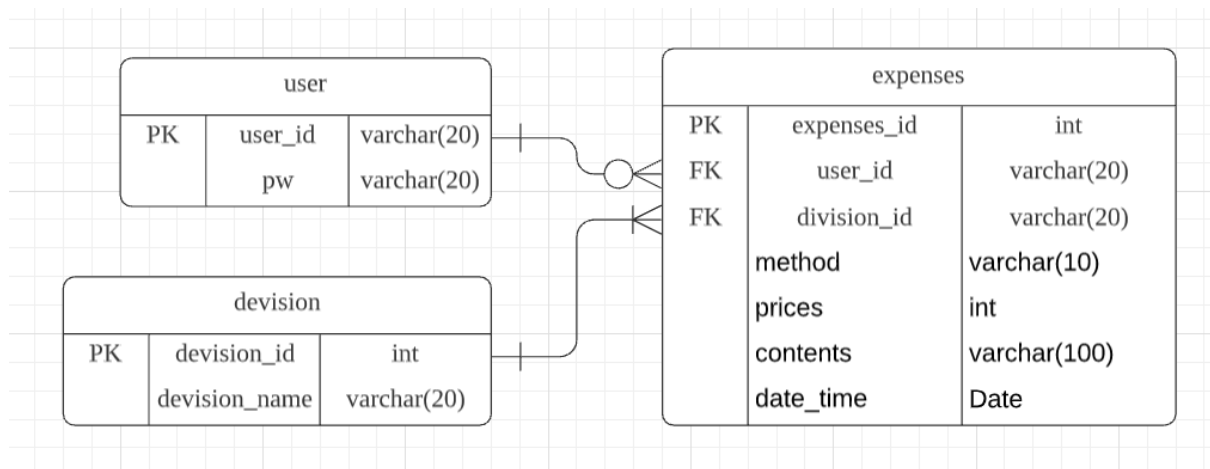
user

| PK | user_id | varchar(20) |
|---|---|---|
| | pw | varchar(20) |

devision

| PK | devision_id | int |
|---|---|---|
| | devision_name | varchar(20) |

expenses

| PK | expenses_id | int |
|---|---|---|
| FK | user_id | varchar(20) |
| FK | division_id | varchar(20) |
| | method | varchar(10) |
| | prices | int |
| | contents | varchar(100) |
| | date_time | Date |